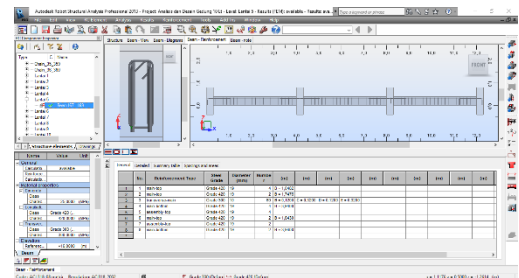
Autodesk Robot Structural Analysis Professional 2013 - Project: Analisis dan Desain Gedung TGL3 - Level: Lantai 3 - Results (FEM): available - Results: avai...

File Edit View Structure Analysis Results Reinforcement Tools Add-Ins Window Help

Structure Beam - View Beam - Diagrams Beam - Reinforcement Beam - note

Lantai 1
Lantai 2
Lantai 3
Lantai 4
Lantai 5
Lantai 6
Lantai 7
Lantai 8

Structure elements

Name Value Unit

Beam - Reinforcement

| No. | Reinforcement Type | Steel Grade | Diameter (mm) | Number | | | | | | | | |
|---|---|---|---|---|---|---|---|---|---|---|---|---|
| 1 | stirrup | Grade 420 | 10 | | | | | | | | | |
| 2 | stirrup | Grade 420 | 10 | | | | | | | | | |
| 3 | transverse bar | Grade 420 | 10 | | | | | | | | | |
| 4 | longitudinal | Grade 420 | 16 | | | | | | | | | |
| 5 | assembly bar | Grade 420 | 16 | | | | | | | | | |
| 6 | stirrup | Grade 420 | 10 | | | | | | | | | |
| 7 | longitudinal | Grade 420 | 16 | | | | | | | | | |
| 8 | stirrup | Grade 420 | 10 | | | | | | | | | |

Beam - Reinforcement